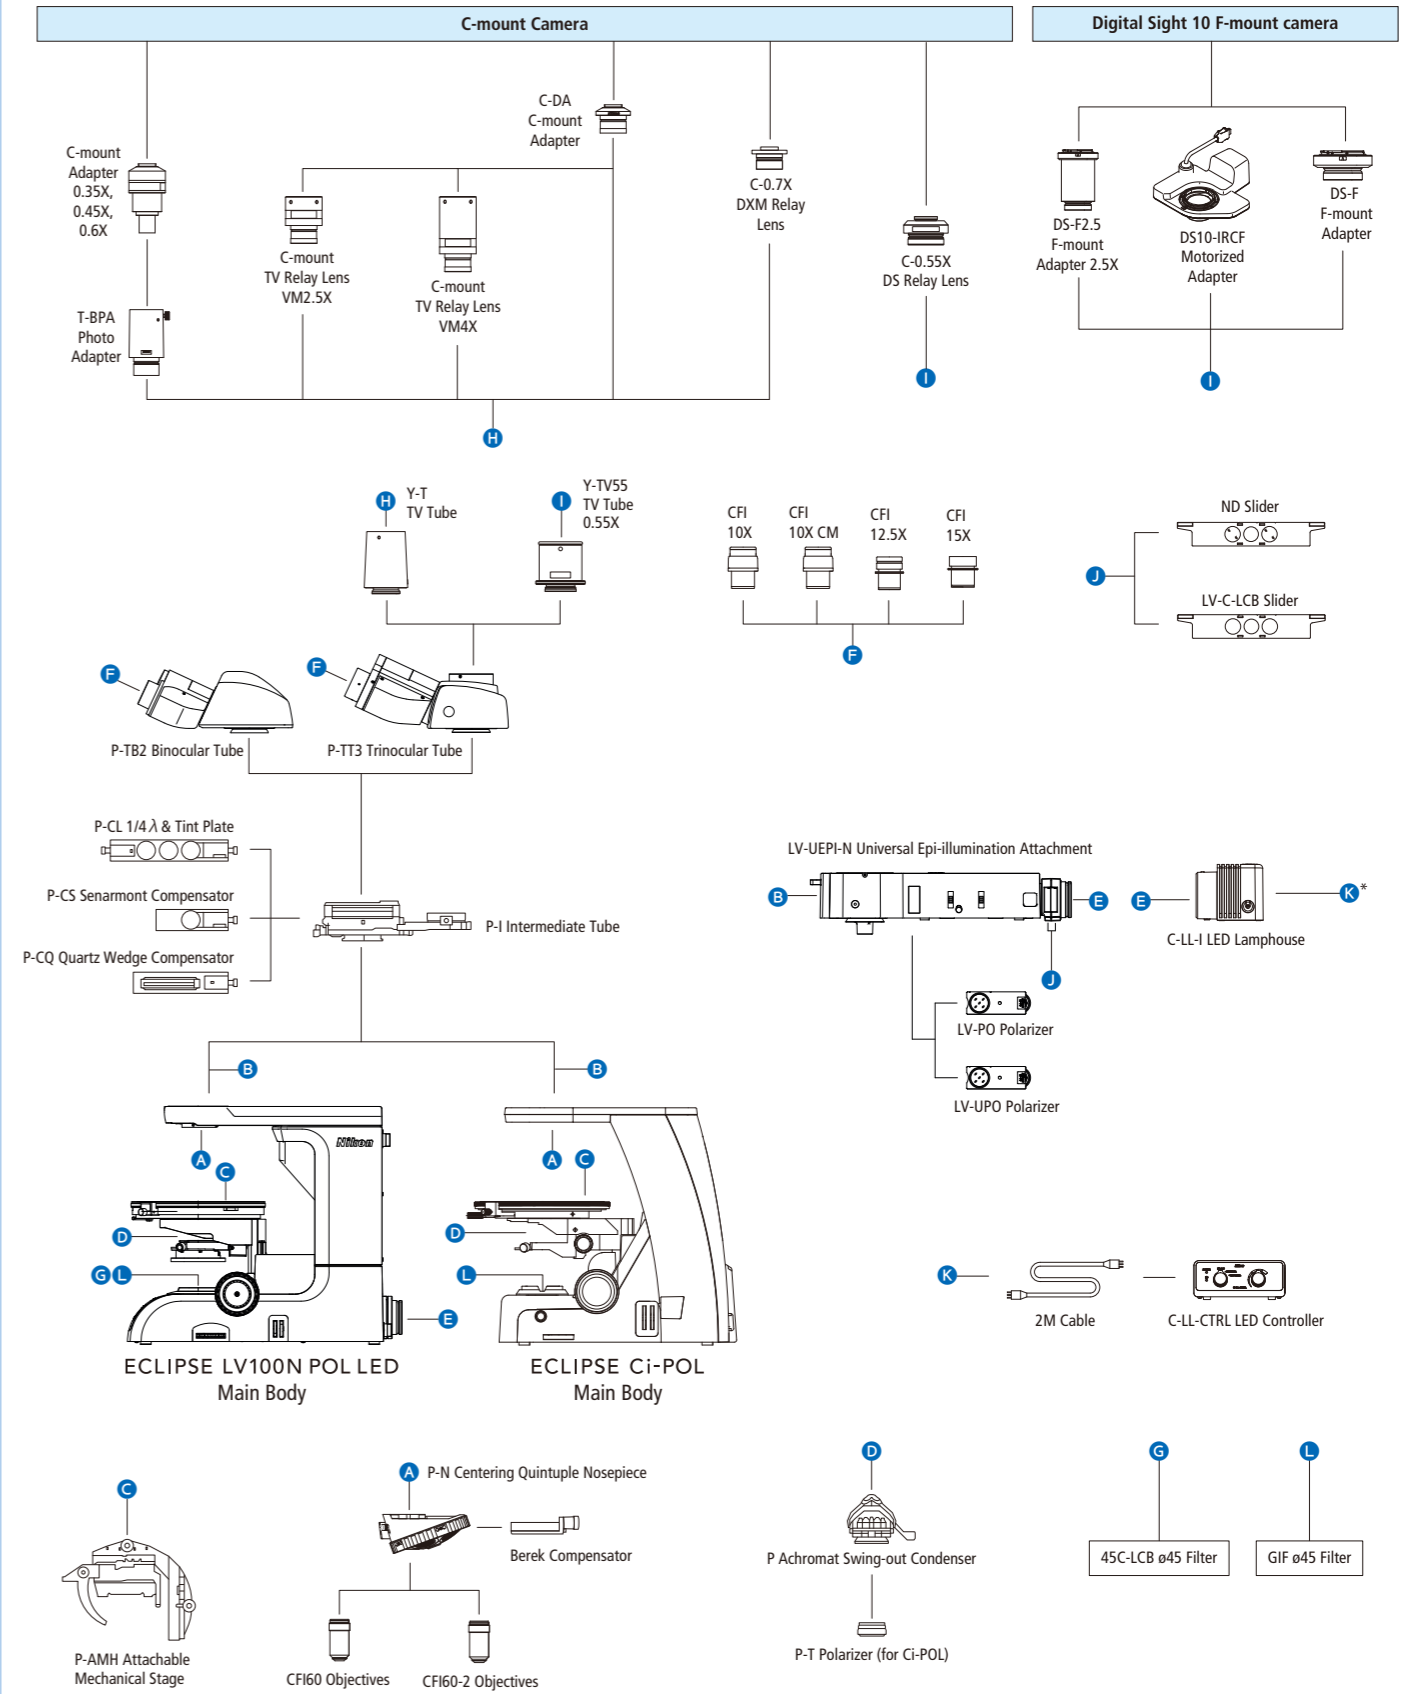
C-mount Camera

Digital Sight 10 F-mount camera

C-mount Adapter 0.35X, 0.45X, 0.6X

C-DA C-mount Adapter

C-mount TV Relay Lens VM2.5X

C-mount TV Relay Lens VM4X

C-0.7X DXM Relay Lens

C-0.55X DS Relay Lens

DS-F2.5 F-mount Adapter 2.5X

DS10-IRCF Motorized Adapter

DS-F F-mount Adapter

T-BPA Photo Adapter

I

I

H

H Y-T TV Tube

I Y-TV55 TV Tube 0.55X

CFI 10X

CFI 10X CM

CFI 12.5X

CFI 15X

F

ND Slider

J

LV-C-LCB Slider

F

F

P-TB2 Binocular Tube

P-TT3 Trinocular Tube

P-CL 1/4 λ & Tint Plate

P-CS Senarmont Compensator

P-I Intermediate Tube

P-CQ Quartz Wedge Compensator

LV-UEPI-N Universal Epi-illumination Attachment

B

E

E

K*

C-LL-I LED Lamphouse

J

LV-PO Polarizer

LV-UPO Polarizer

B

B

A C

A C

D

D

G L

L

E

K

2M Cable

C-LL-CTRL LED Controller

ECLIPSE LV100N POL LED Main Body

ECLIPSE Ci-POL Main Body

C

A P-N Centering Quintuple Nosepiece

Berek Compensator

D

P Achromat Swing-out Condenser

G

L

45C-LCB ø45 Filter

GIF ø45 Filter

P-T Polarizer (for Ci-POL)

P-AMH Attachable Mechanical Stage

CFI60 Objectives

CFI60-2 Objectives